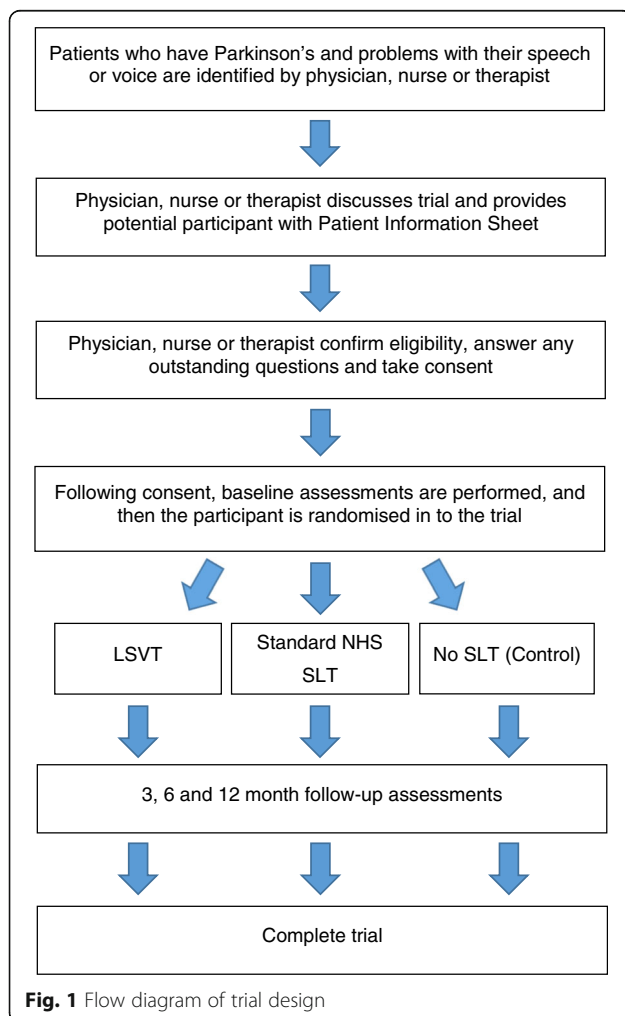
Patients who have Parkinson’s and problems with their speech or voice are identified by physician, nurse or therapist

Physician, nurse or therapist discusses trial and provides potential participant with Patient Information Sheet

Physician, nurse or therapist confirm eligibility, answer any outstanding questions and take consent

Following consent, baseline assessments are performed, and then the participant is randomised in to the trial

LSVT

Standard NHS SLT

No SLT (Control)

3, 6 and 12 month follow-up assessments

Complete trial

**Fig. 1** Flow diagram of trial design